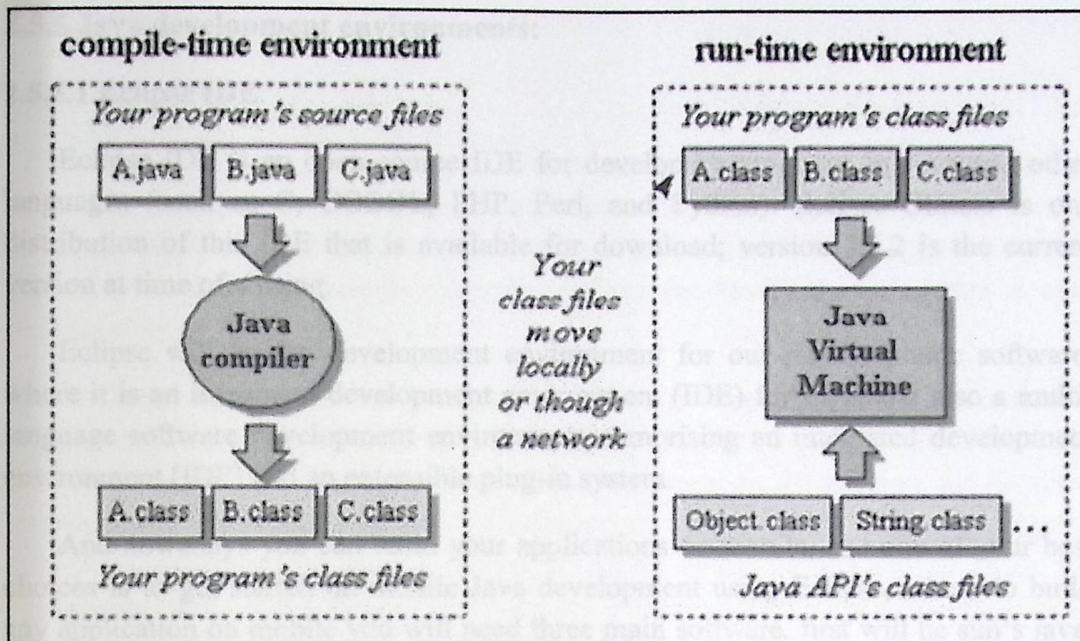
compile-time environment

Your program's source files

A.java B.java C.java

Java compiler

A.class B.class C.class

Your program's class files

Your class files move locally or though a network

run-time environment

Your program's class files

A.class B.class C.class

Java Virtual Machine

Object class String class ...

Java API's class files